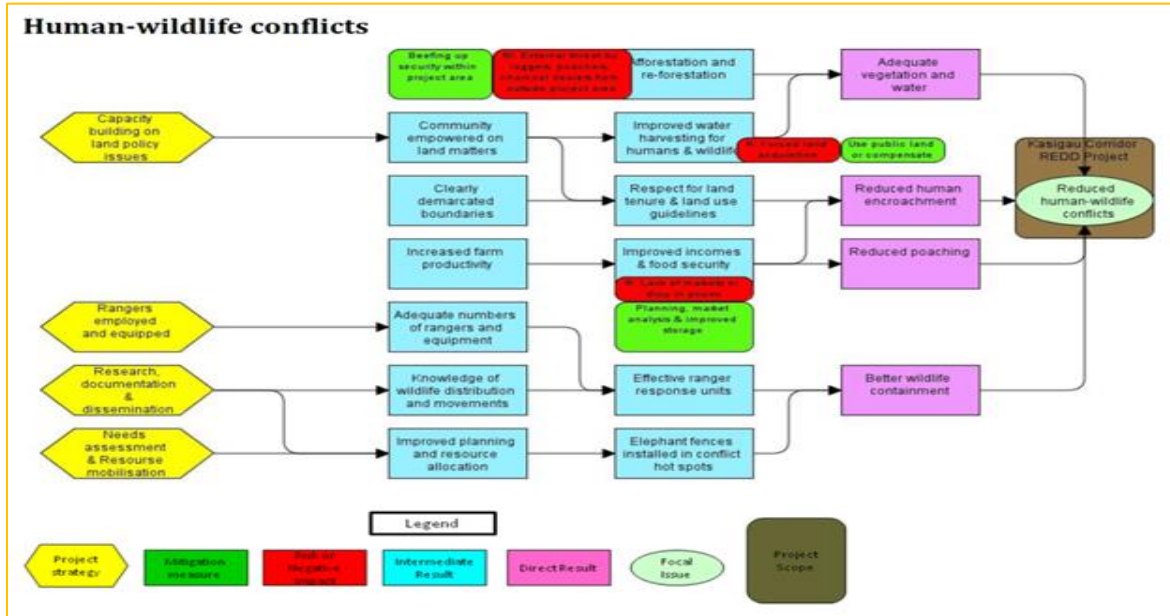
Human-wildlife conflicts

Beefing up security within project area

R: External threat by loggers, poachers, charcoal makers from outside project area

Afforestation and re-forestation

Adequate vegetation and water

Capacity building on land policy issues

Community empowered on land matters

Improved water harvesting for humans & wildlife

R: Forced land acquisition

Use public land or compensate

Kasigau Corridor REDD Project

Reduced human-wildlife conflicts

Clearly demarcated boundaries

Respect for land tenure & land use guidelines

Reduced human encroachment

Increased farm productivity

Improved incomes & food security

Reduced poaching

R: Lack of markets or drop in prices

Planning, market analysis & improved storage

Rangers employed and equipped

Adequate numbers of rangers and equipment

Research, documentation & dissemination

Knowledge of wildlife distribution and movements

Effective ranger response units

Better wildlife containment

Needs assessment & Resourse mobilisation

Improved planning and resource allocation

Elephant fences installed in conflict hot spots

Legend

Project strategy

Mitigation measure

Risk or Negative impact

Intermediate Result

Direct Result

Focal Issue

Project Scope